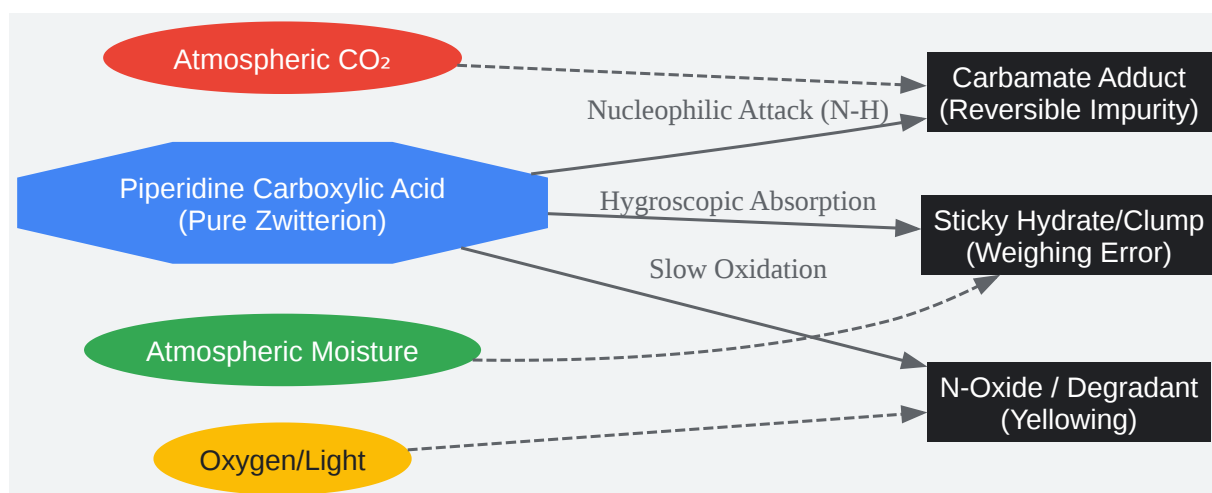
Atmospheric $CO_2$

Carbamate Adduct
(Reversible Impurity)

Nucleophilic Attack (N-H)

Piperidine Carboxylic Acid
(Pure Zwitterion)

Hygroscopic Absorption

Sticky Hydrate/Clump
(Weighing Error)

Slow Oxidation

Atmospheric Moisture

N-Oxide / Degradant
(Yellowing)

Oxygen/Light